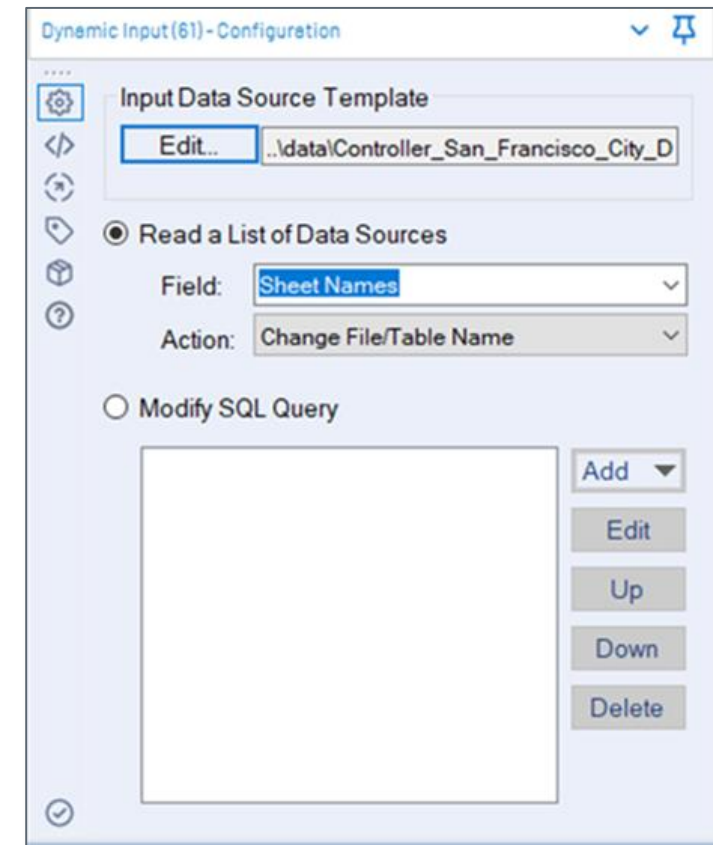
Dynamic Input (61) - Configuration

Input Data Source Template

Edit...

..\data\Controller_San_Francisco_City_D

Read a List of Data Sources

Field: Sheet Names

Action: Change File/Table Name

Modify SQL Query

Add

Edit

Up

Down

Delete